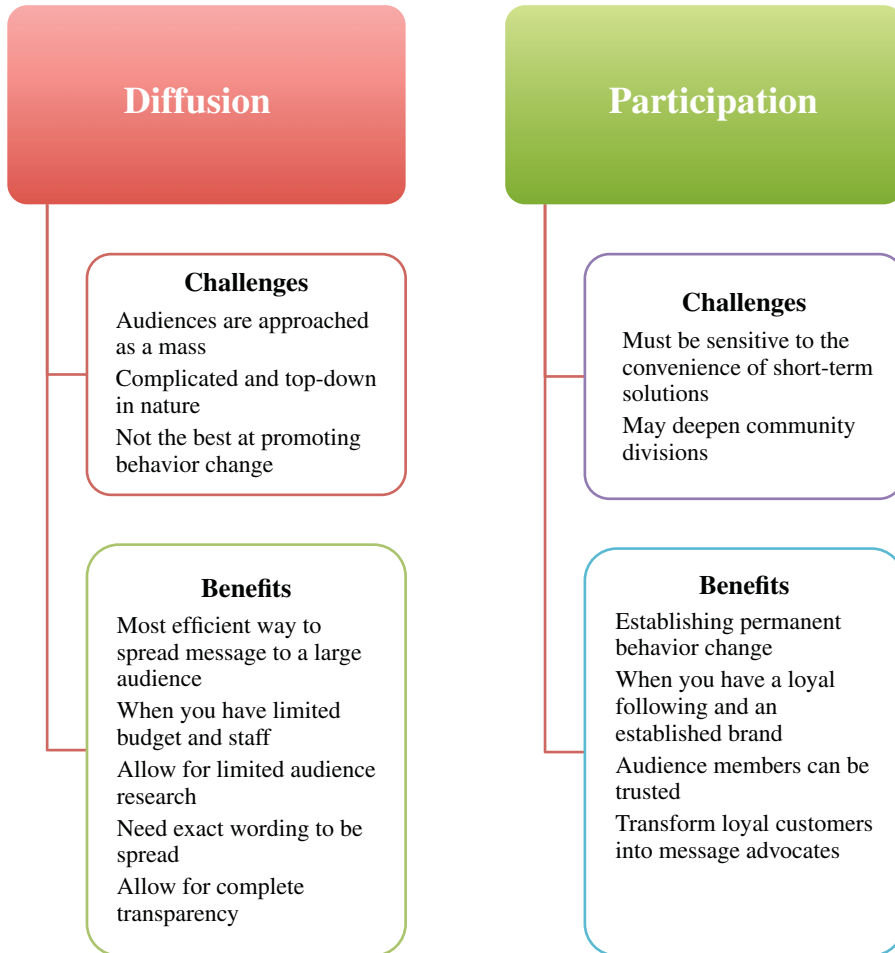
Diffusion

Challenges

Audiences are approached as a mass

Complicated and top-down in nature

Not the best at promoting behavior change

Benefits

Most efficient way to spread message to a large audience

When you have limited budget and staff

Allow for limited audience research

Need exact wording to be spread

Allow for complete transparency

Participation

Challenges

Must be sensitive to the convenience of short-term solutions

May deepen community divisions

Benefits

Establishing permanent behavior change

When you have a loyal following and an established brand

Audience members can be trusted

Transform loyal customers into message advocates